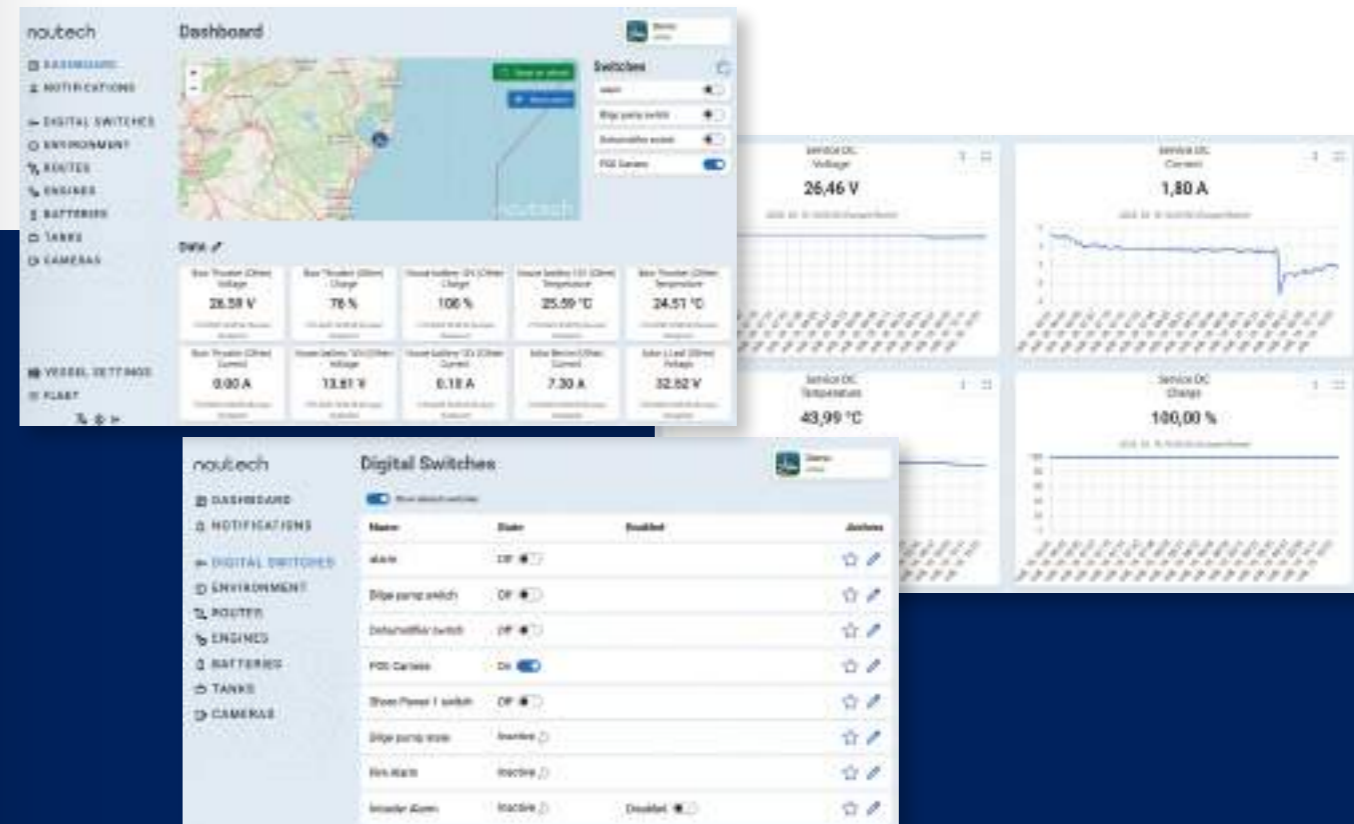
nautech

DASHBOARD
NOTIFICATIONS
DIGITAL SWITCHES
ENVIRONMENT
ROUTES
ENGINES
BATTERIES
TANKS
CAMERAS
VESSEL SETTINGS
FLEET

Dashboard

Switches
alarm
Bilge pump switch
Dehumidifier switch
POE Camera

DATA

| Bow Thruster (Other) Voltage | Bow Thruster (Other) Charge | House battery 12V (Other) Charge | House battery 12V (Other) Temperature | Bow Thruster (Other) Temperature |
|---|---|---|---|---|
| 26.59 V | 76 % | 100 % | 25.59 °C | 24.51 °C |
| Bow Thruster (Other) Current | House battery 12V (Other) Voltage | House battery 12V (Other) Current | Solar Bimini (Other) Current | Solar J Leaf (Other) Voltage |
| 0.00 A | 13.61 V | 0.18 A | 7.30 A | 32.62 V |

Service DC Voltage
26,46 V

Service DC Current
1,80 A

Service DC Temperature
43,99 °C

Service DC Charge
100,00 %

nautech

DASHBOARD
NOTIFICATIONS
DIGITAL SWITCHES
ENVIRONMENT
ROUTES
ENGINES
BATTERIES
TANKS
CAMERAS

Digital Switches

| Name | State | Enabled | Actions |
|---|---|---|---|
| alarm | Off | | |
| Bilge pump switch | Off | | |
| Dehumidifier switch | Off | | |
| POE Camera | On | | |
| Shore Power 1 switch | Off | | |
| Bilge pump state | Inactive | | |
| Fire alarm | Inactive | | |
| Intruder Alarm | Inactive | Disabled | |